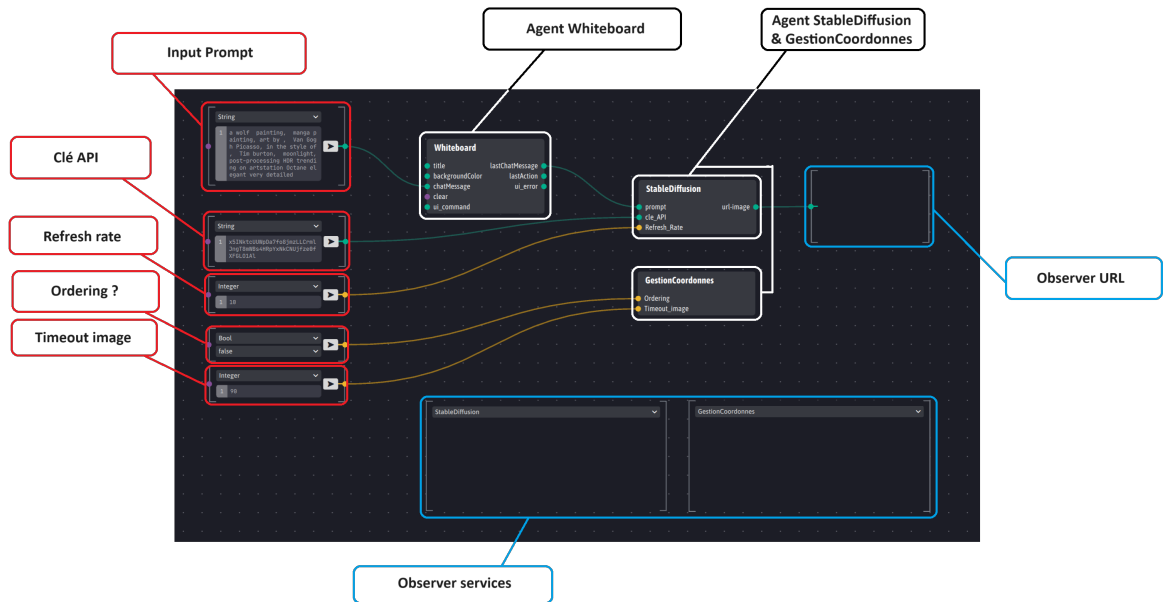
Input Prompt

Agent Whiteboard

Agent StableDiffusion & GestionCoordonnes

Clé API

Refresh rate

Ordering ?

Timeout image

Observer URL

Observer services

String

1 a wolf painting, manga painting, art by , Van Gogh Picasso, in the style of , Tim burton, moonlight, post-processing HDR trending on artstation Octane elegant very detailed

String

1 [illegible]

Integer

1 10

Bool

false

Integer

1 50

Whiteboard

title

backgroundColor

chatMessage

clear

ui_command

lastChatMessage

lastAction

ui_error

StableDiffusion

prompt

cle_API

Refresh_Rate

url-image

GestionCoordonnes

Ordering

Timeout_image

StableDiffusion

GestionCoordonnes